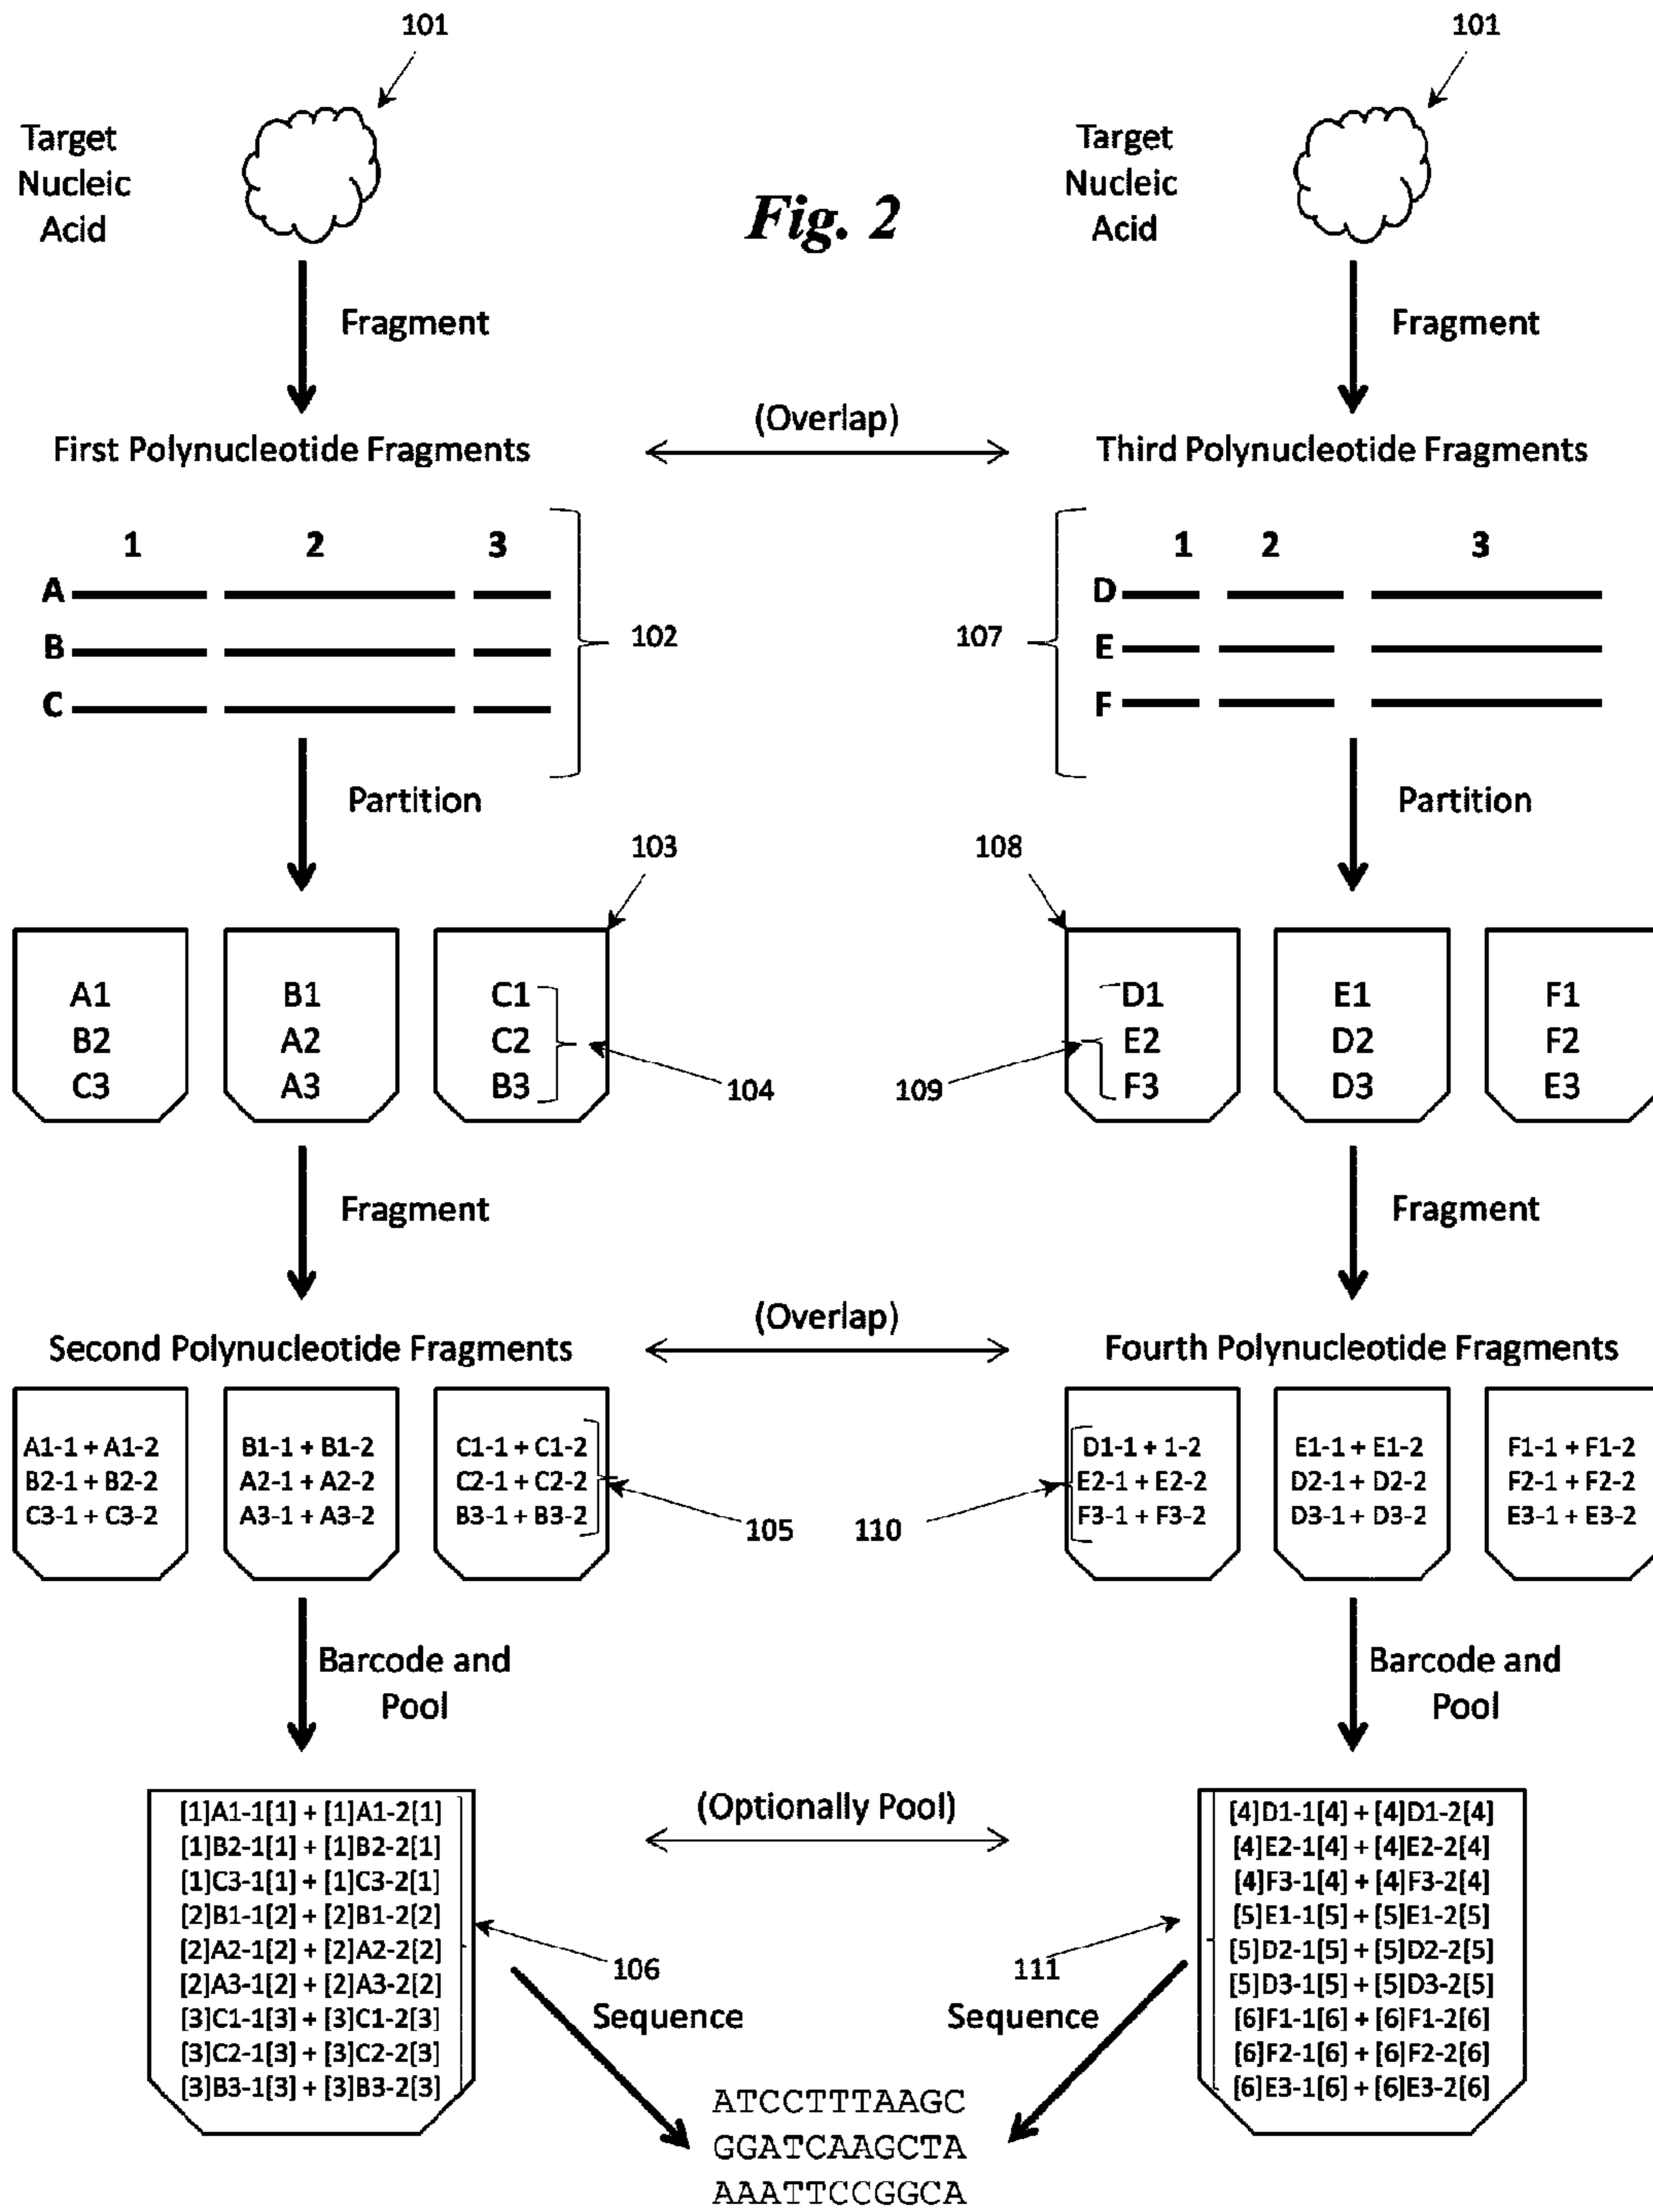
101

Target Nucleic Acid

101

Target Nucleic Acid

Fig. 2

Fragment

Fragment

First Polynucleotide Fragments

(Overlap)

Third Polynucleotide Fragments

1 2 3
A
B
C

102

107

1 2 3
D
E
F

Partition

Partition

103

108

A1
B2
C3

B1
A2
A3

C1
C2
B3

104

109

D1
E2
F3

E1
D2
D3

F1
F2
E3

Fragment

Fragment

Second Polynucleotide Fragments

(Overlap)

Fourth Polynucleotide Fragments

A1-1 + A1-2
B2-1 + B2-2
C3-1 + C3-2

B1-1 + B1-2
A2-1 + A2-2
A3-1 + A3-2

C1-1 + C1-2
C2-1 + C2-2
B3-1 + B3-2

105

110

D1-1 + 1-2
E2-1 + E2-2
F3-1 + F3-2

E1-1 + E1-2
D2-1 + D2-2
D3-1 + D3-2

F1-1 + F1-2
F2-1 + F2-2
E3-1 + E3-2

Barcode and Pool

Barcode and Pool

[1]A1-1[1] + [1]A1-2[1]
[1]B2-1[1] + [1]B2-2[1]
[1]C3-1[1] + [1]C3-2[1]
[2]B1-1[2] + [2]B1-2[2]
[2]A2-1[2] + [2]A2-2[2]
[2]A3-1[2] + [2]A3-2[2]
[3]C1-1[3] + [3]C1-2[3]
[3]C2-1[3] + [3]C2-2[3]
[3]B3-1[3] + [3]B3-2[3]

(Optionally Pool)

[4]D1-1[4] + [4]D1-2[4]
[4]E2-1[4] + [4]E2-2[4]
[4]F3-1[4] + [4]F3-2[4]
[5]E1-1[5] + [5]E1-2[5]
[5]D2-1[5] + [5]D2-2[5]
[5]D3-1[5] + [5]D3-2[5]
[6]F1-1[6] + [6]F1-2[6]
[6]F2-1[6] + [6]F2-2[6]
[6]E3-1[6] + [6]E3-2[6]

106

Sequence

111

Sequence

ATCCTTTAAGC
GGATCAAGCTA
AAATTCCGGCA